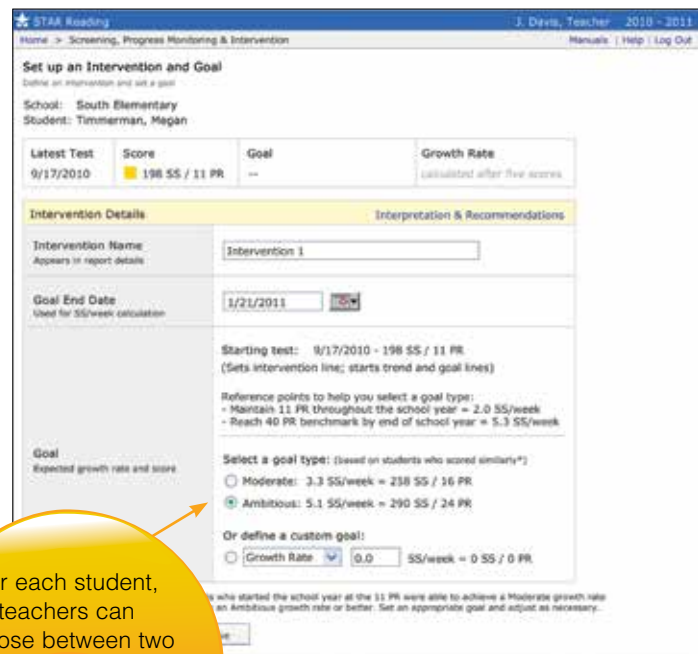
STAR Reading
J. Davis, Teacher 2010 - 2011
Home > Screening, Progress Monitoring & Intervention
Manuals | Help | Log Out

Set up an Intervention and Goal
Define an intervention and set a goal

School: South Elementary
Student: Timmerman, Megan

| Latest Test | Score | Goal | Growth Rate |
|---|---|---|---|
| 9/17/2010 | 198 SS / 11 PR | -- | calculated after five scores |

Intervention Details
Interpretation & Recommendations

Intervention Name
Appears in report details
Intervention 1

Goal End Date
Used for SS/week calculation
1/21/2011

Starting test: 9/17/2010 - 198 SS / 11 PR
(Sets intervention line; starts trend and goal lines)

Reference points to help you select a goal type:
- Maintain 11 PR throughout the school year = 2.0 SS/week
- Reach 40 PR benchmark by end of school year = 5.3 SS/week

Goal
Expected growth rate and score

Select a goal type: (based on students who scored similarly*)
Moderate: 3.3 SS/week = 258 SS / 16 PR
Ambitious: 5.1 SS/week = 290 SS / 24 PR

Or define a custom goal:
Growth Rate 0.0 SS/week = 0 SS / 0 PR

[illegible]s who started the school year at the 11 PR were able to achieve a Moderate growth rate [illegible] an Ambitious growth rate or better. Set an appropriate goal and adjust as necessary.

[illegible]e

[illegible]r each student, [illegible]teachers can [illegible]ose between two